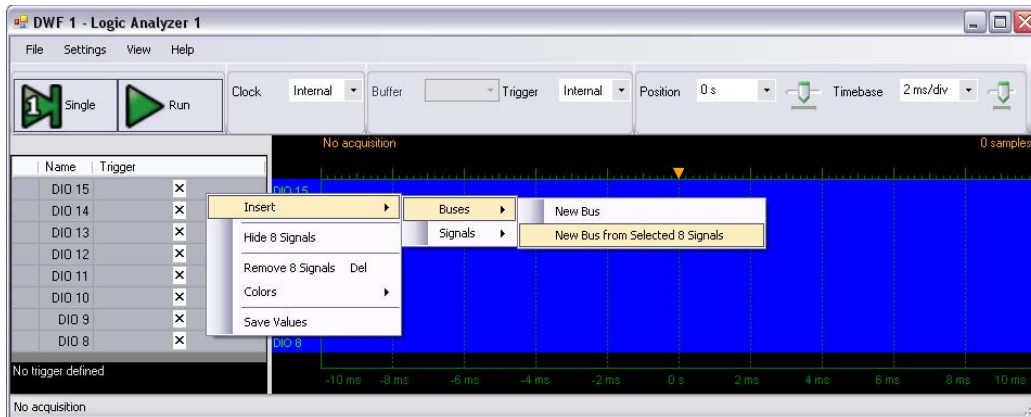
DWF 1 - Logic Analyzer 1

File Settings View Help

Single Run

Clock Internal Buffer Trigger Internal Position 0 s Timebase 2 ms/div

No acquisition 0 samples

| Name | Trigger |
|---|---|
| DIO 15 | × |
| DIO 14 | × |
| DIO 13 | × |
| DIO 12 | × |
| DIO 11 | × |
| DIO 10 | × |
| DIO 9 | × |
| DIO 8 | × |

DIO 15

Insert
Hide 8 Signals
Remove 8 Signals Del
Colors
Save Values

Buses
Signals

New Bus
New Bus from Selected 8 Signals

DIO 8

No trigger defined

-10 ms -8 ms -6 ms -4 ms -2 ms 0 s 2 ms 4 ms 6 ms 8 ms 10 ms

No acquisition